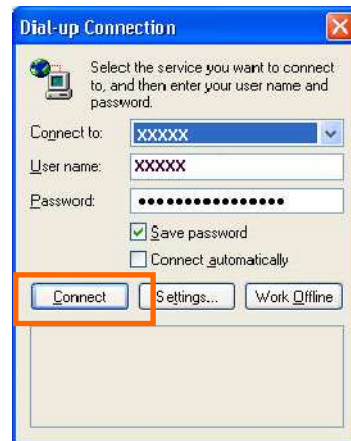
Dial-up Connection

Select the service you want to connect to, and then enter your user name and password.

Connect to: XXXXX

User name: XXXXX

Password: ••••••••••••••••

Save password

Connect automatically

Connect

Settings...

Work Offline